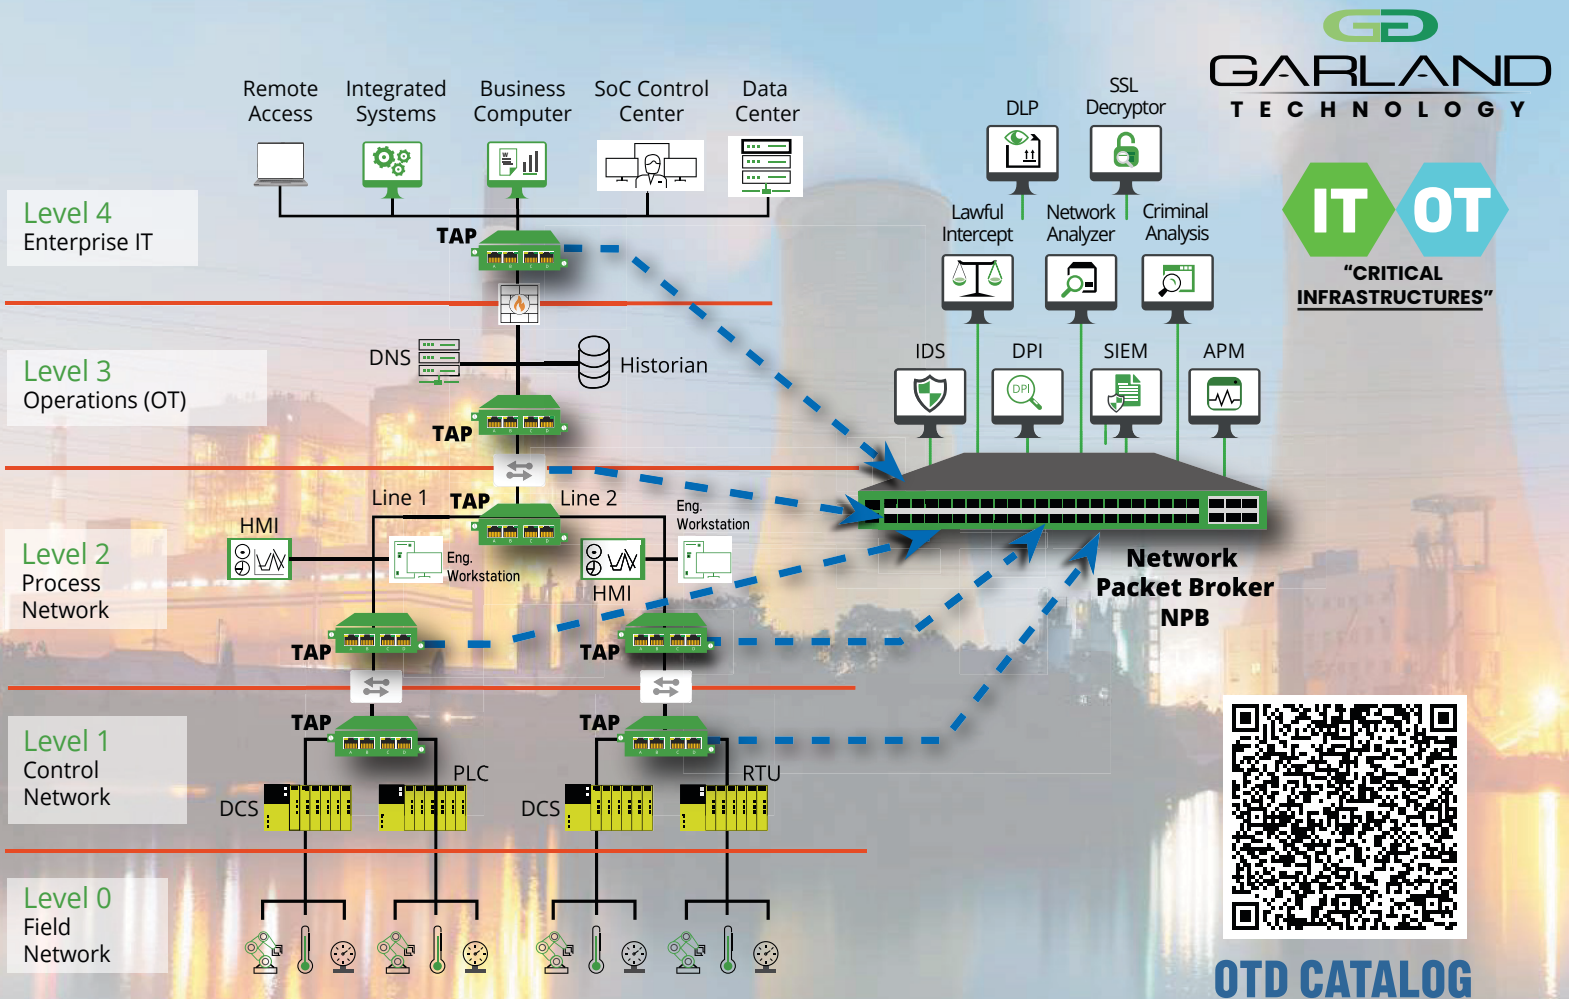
GARLAND
TECHNOLOGY

Remote Access
Integrated Systems
Business Computer
SoC Control Center
Data Center

DLP
SSL Decryptor

IT OT
"CRITICAL INFRASTRUCTURES"

Level 4
Enterprise IT

TAP

Lawful Intercept
Network Analyzer
Criminal Analysis

Level 3
Operations (OT)

DNS
Historian

IDS
DPI
SIEM
APM

TAP

Line 1
TAP
Line 2

HMI
Eng. Workstation
Eng. Workstation
HMI

Level 2
Process Network

Network
Packet Broker
NPB

TAP
TAP

Level 1
Control Network

TAP
TAP
PLC
RTU
DCS
DCS

Level 0
Field Network

OTD CATALOG